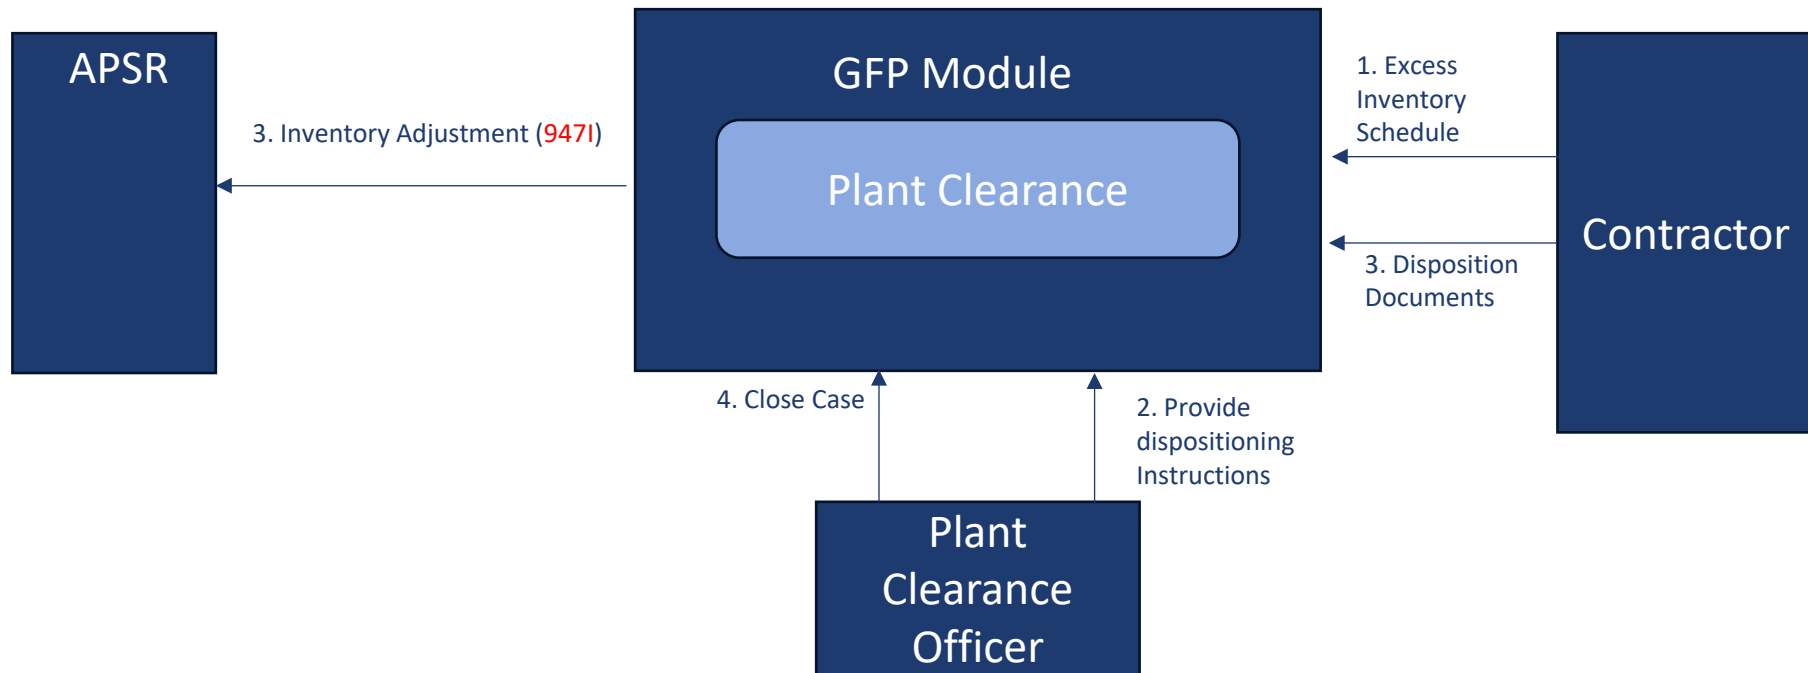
APSR

3. Inventory Adjustment (947I)

GFP Module

Plant Clearance

1. Excess Inventory Schedule

Contractor

3. Disposition Documents

4. Close Case

2. Provide dispositioning Instructions

Plant Clearance Officer